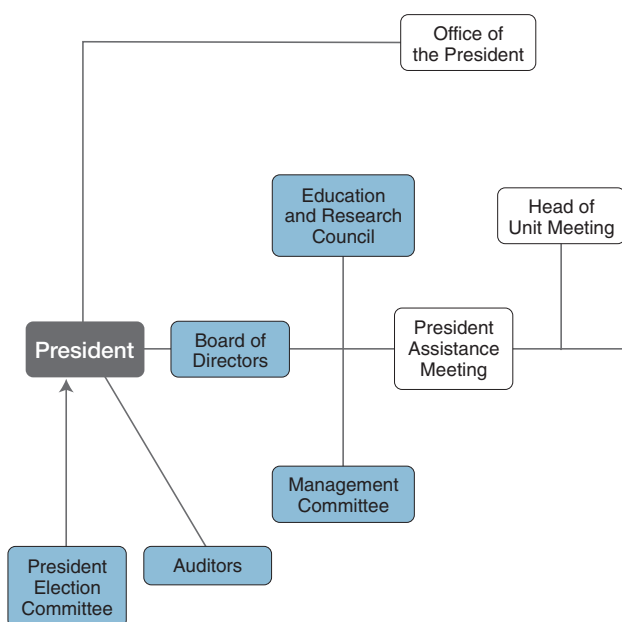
Office of the President

Education and Research Council

Head of Unit Meeting

President

Board of Directors

President Assistance Meeting

Management Committee

President Election Committee

Auditors